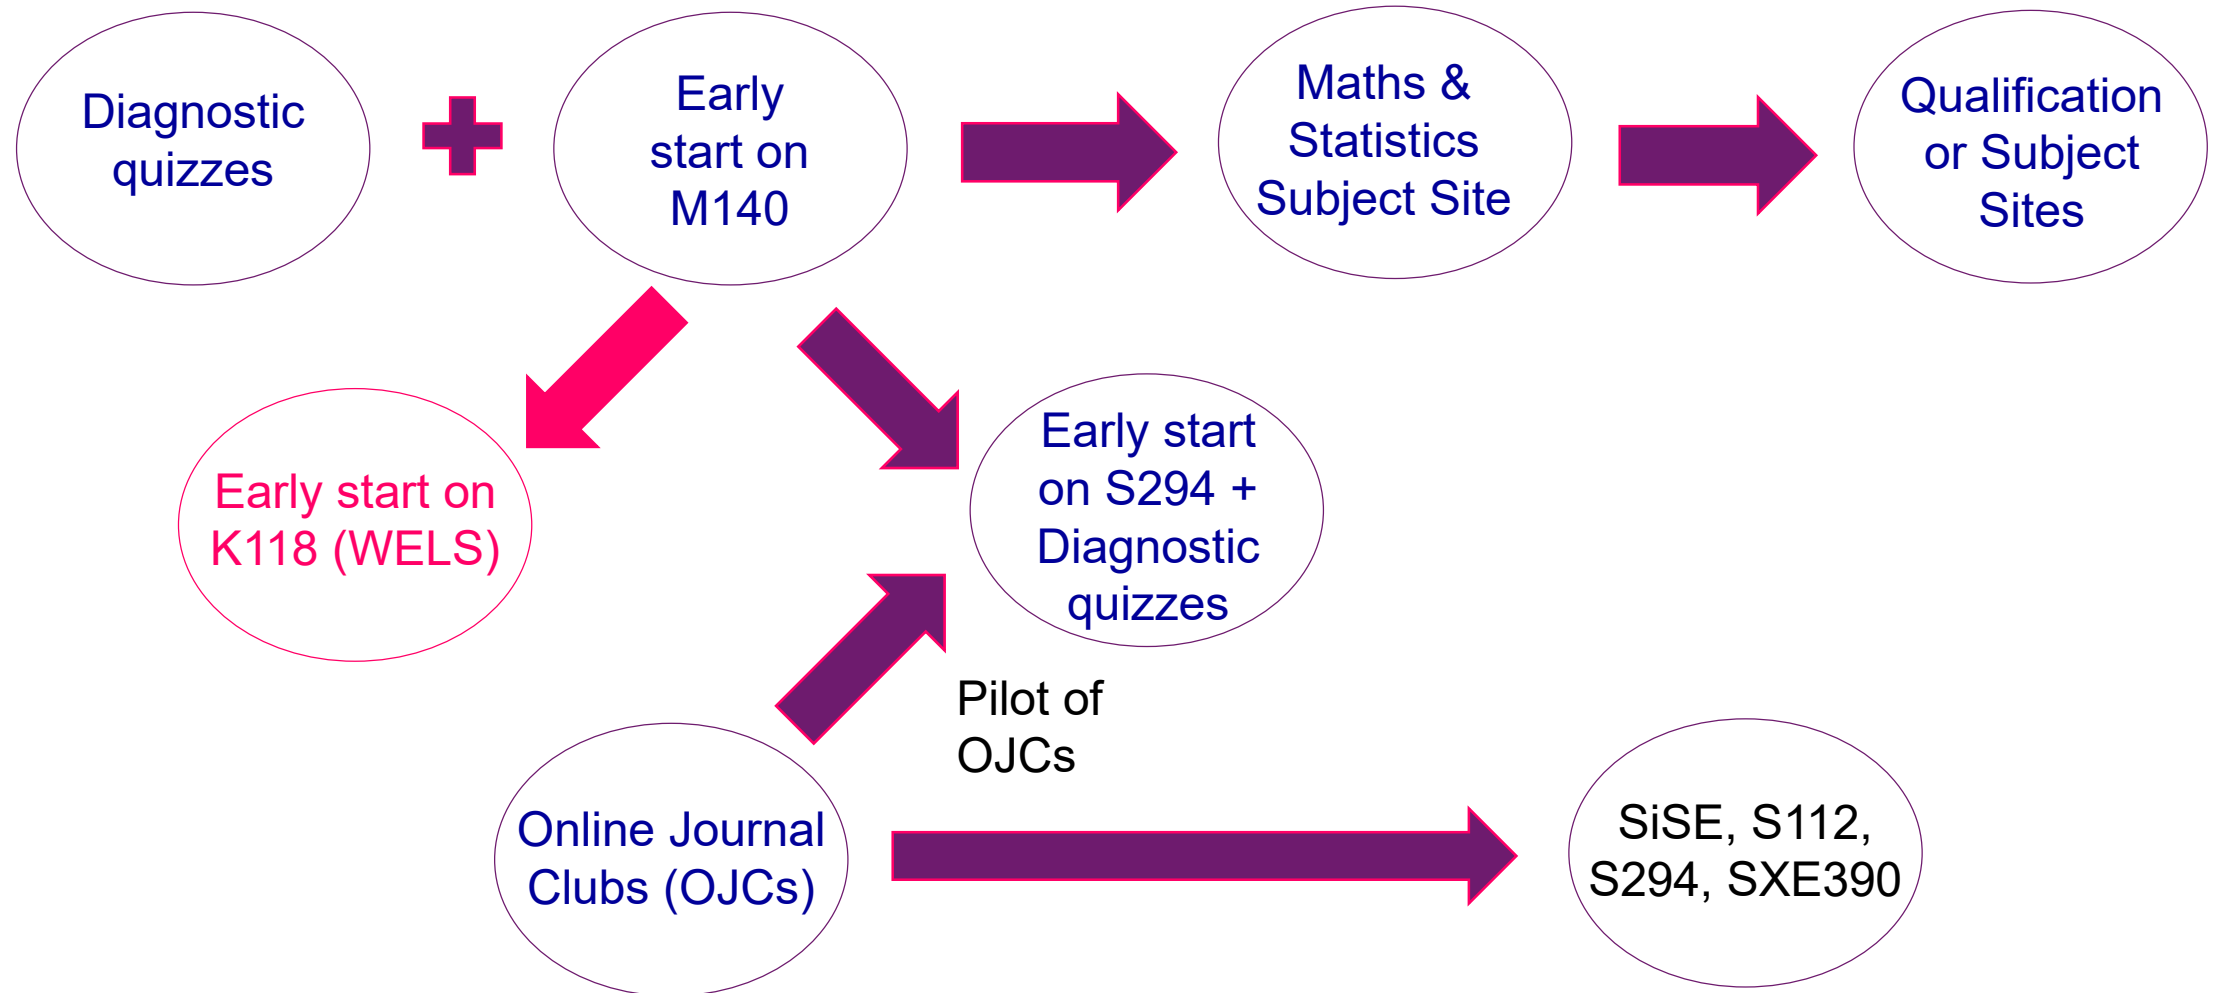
Diagnostic quizzes

Early start on M140

Maths & Statistics Subject Site

Qualification or Subject Sites

Early start on K118 (WELS)

Early start on S294 + Diagnostic quizzes

Pilot of OJCs

Online Journal Clubs (OJCs)

SiSE, S112, S294, SXE390